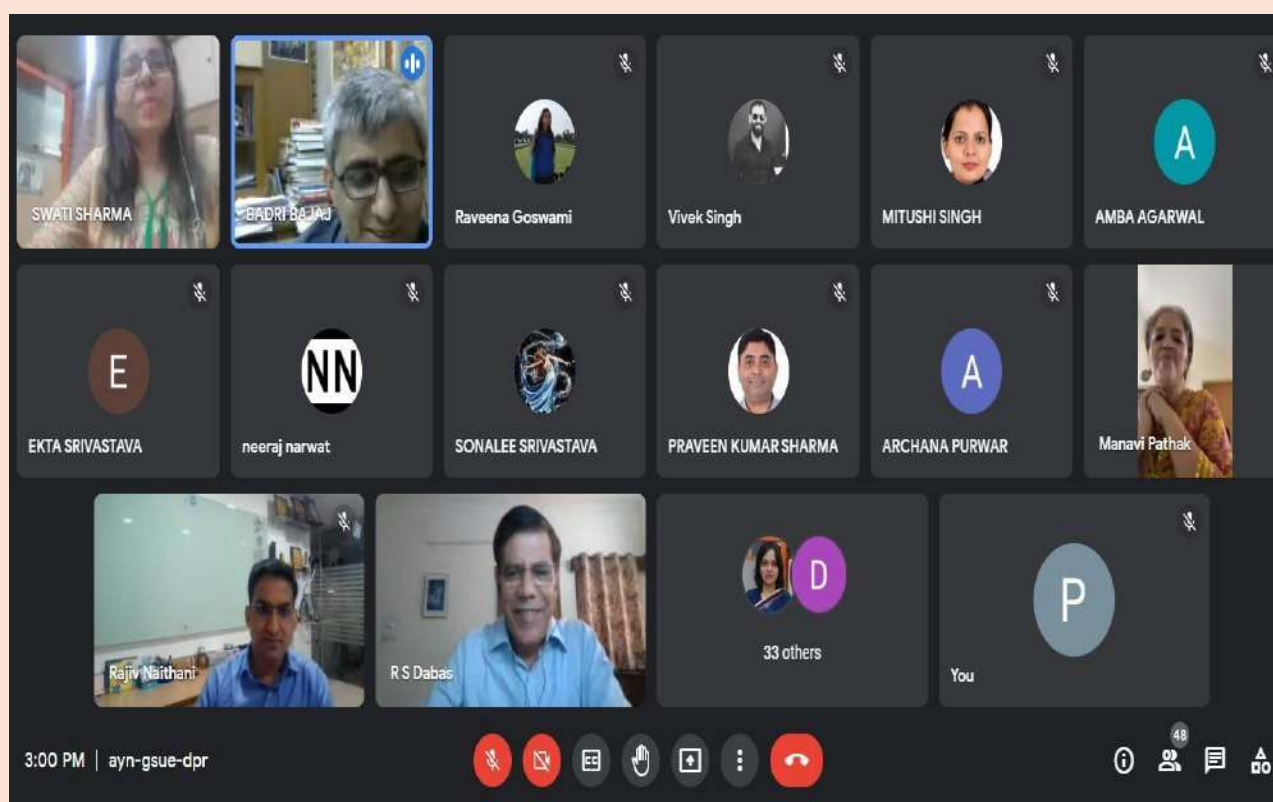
SWATI SHARMA

BADRI BAJAJ

Raveena Goswami

Vivek Singh

MITUSHI SINGH

A

AMBA AGARWAL

E

EKTA SRIVASTAVA

NN

neeraj narwat

SONALEE SRIVASTAVA

PRAVEEN KUMAR SHARMA

A

ARCHANA PURWAR

Manavi Pathak

Rajiv Naithani

R S Dabas

D

33 others

P

You

3:00 PM | ayn-gsue-dpr

48